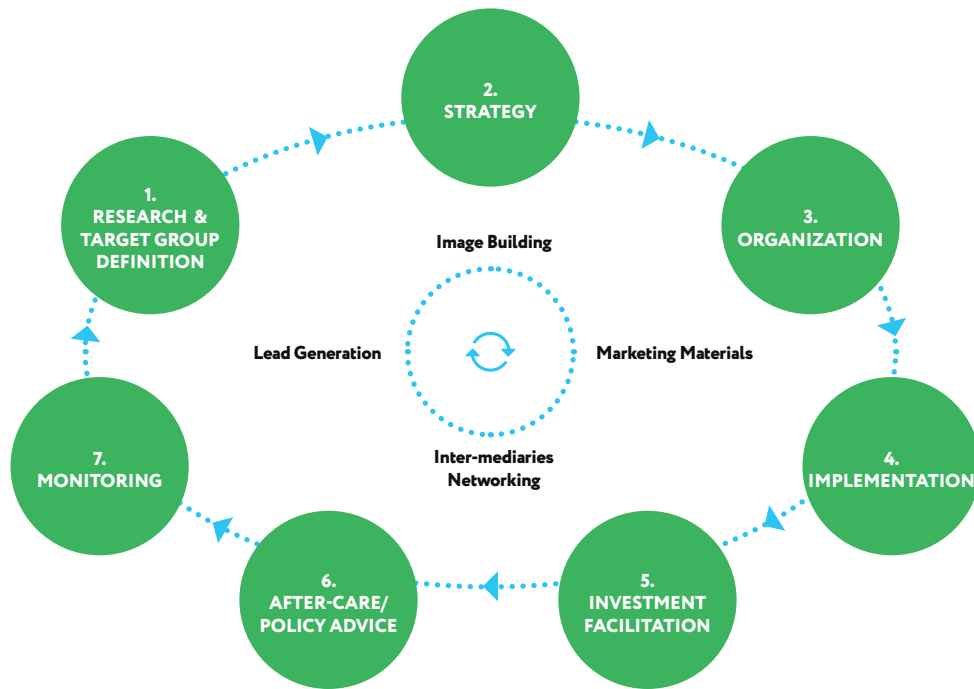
2.
STRATEGY

1.
RESEARCH &
TARGET GROUP
DEFINITION

3.
ORGANIZATION

Image Building

Lead Generation

Marketing Materials

Inter-mediaries
Networking

7.
MONITORING

4.
IMPLEMENTATION

6.
AFTER-CARE/
POLICY ADVICE

5.
INVESTMENT
FACILITATION